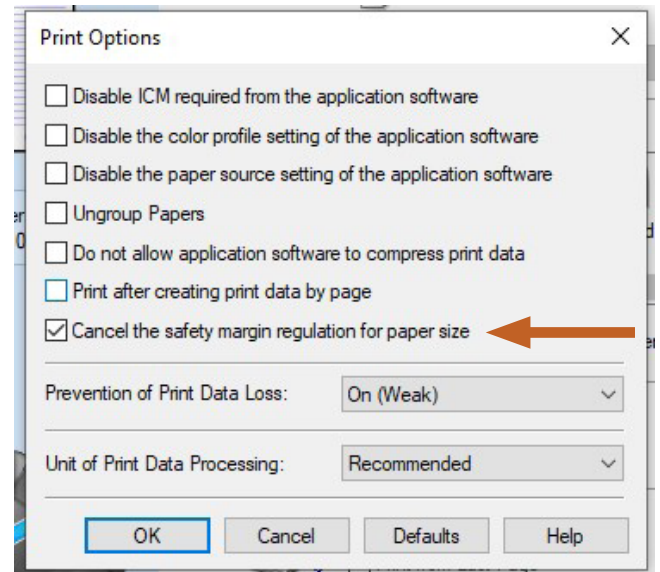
Print Options

X

Disable ICM required from the application software

Disable the color profile setting of the application software

Disable the paper source setting of the application software

Ungroup Papers

Do not allow application software to compress print data

Print after creating print data by page

Cancel the safety margin regulation for paper size

Prevention of Print Data Loss: On (Weak)

Unit of Print Data Processing: Recommended

OK Cancel Defaults Help